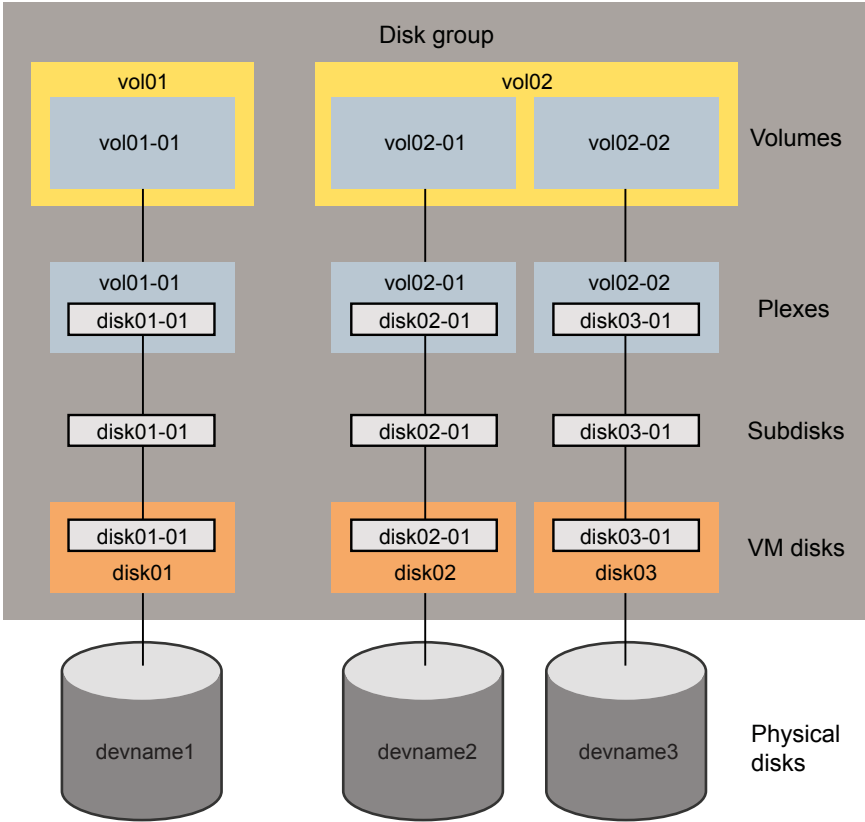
Disk group

vol01

vol01-01

vol02

vol02-01

vol02-02

Volumes

vol01-01

disk01-01

vol02-01

disk02-01

vol02-02

disk03-01

Plexes

disk01-01

disk02-01

disk03-01

Subdisks

disk01-01

disk01

disk02-01

disk02

disk03-01

disk03

VM disks

devname1

devname2

devname3

Physical disks